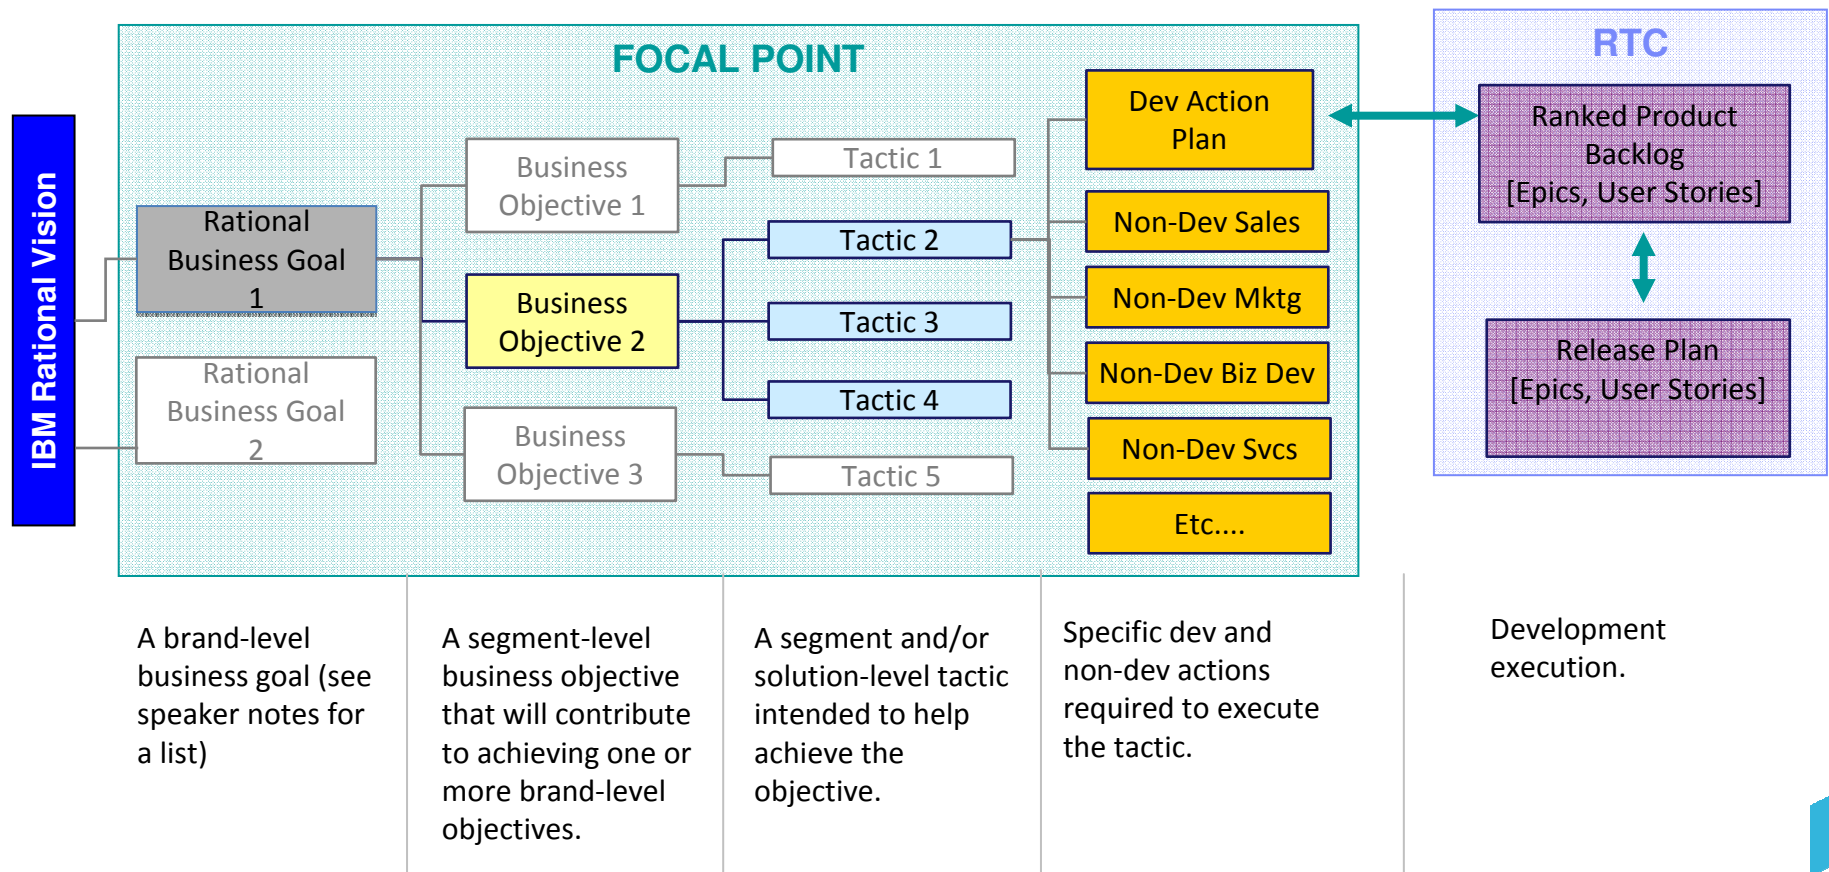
IBM Rational Vision

FOCAL POINT

Rational Business Goal 1

Rational Business Goal 2

Business Objective 1

Business Objective 2

Business Objective 3

Tactic 1

Tactic 2

Tactic 3

Tactic 4

Tactic 5

Dev Action Plan

Non-Dev Sales

Non-Dev Mktg

Non-Dev Biz Dev

Non-Dev Svcs

Etc....

RTC

Ranked Product Backlog [Epics, User Stories]

Release Plan [Epics, User Stories]

A brand-level business goal (see speaker notes for a list)

A segment-level business objective that will contribute to achieving one or more brand-level objectives.

A segment and/or solution-level tactic intended to help achieve the objective.

Specific dev and non-dev actions required to execute the tactic.

Development execution.